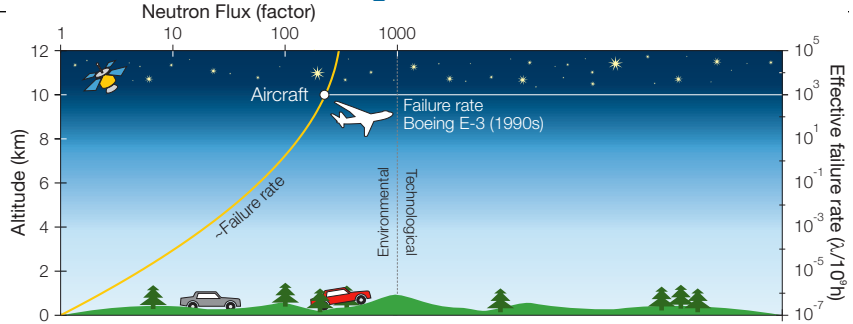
Neutron Flux (factor)

1
10
100
1000

12
10
8
6
4
2
0

Altitude (km)

Aircraft

Failure rate
Boeing E-3 (1990s)

~Failure rate

Environmental

Technological

$10^5$
$10^3$
$10^1$
$10^{-1}$
$10^{-3}$
$10^{-5}$
$10^{-7}$

Effective failure rate ($\lambda/10^9$h)